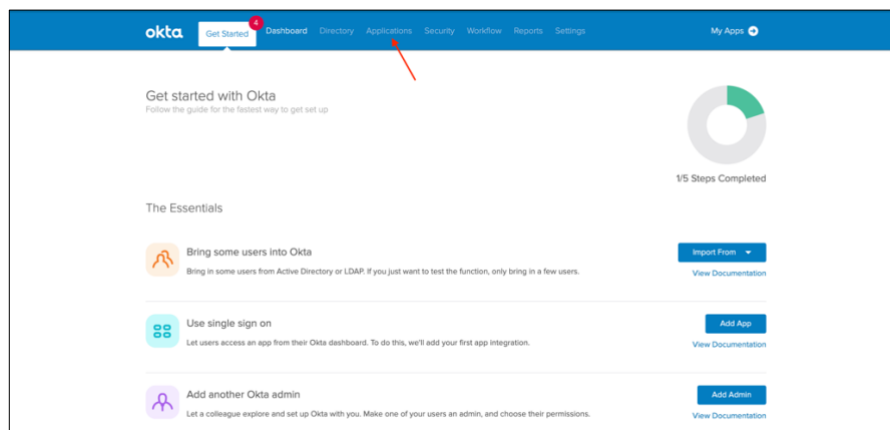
okta Get Started 4 Dashboard Directory Applications Security Workflow Reports Settings My Apps

Get started with Okta
Follow the guide for the fastest way to get set up

1/5 Steps Completed

The Essentials

Bring some users into Okta
Bring in some users from Active Directory or LDAP. If you just want to test the function, only bring in a few users.
Import From
View Documentation

Use single sign on
Let users access an app from their Okta dashboard. To do this, we'll add your first app integration.
Add App
View Documentation

Add another Okta admin
Let a colleague explore and set up Okta with you. Make one of your users an admin, and choose their permissions.
Add Admin
View Documentation